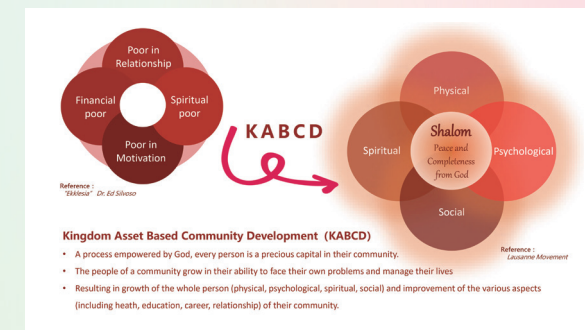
Poor in Relationship

Financial poor

Spiritual poor

Poor in Motivation

Reference :
"Ekklesia" Dr. Ed Silvoso

KABCD

Physical

Spiritual

Shalom
Peace and Completeness from God

Psychological

Social

Reference :
Lausanne Movement

Kingdom Asset Based Community Development (KABCD)

• A process empowered by God, every person is a precious capital in their community.

• The people of a community grow in their ability to face their own problems and manage their lives

• Resulting in growth of the whole person (physical, psychological, spiritual, social) and improvement of the various aspects (including heath, education, career, relationship) of their community.